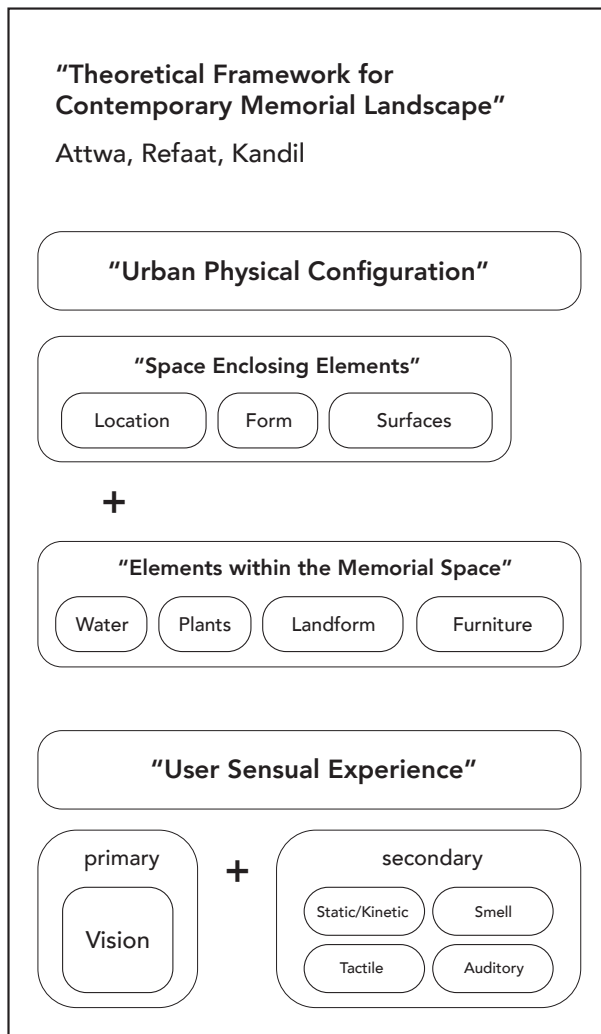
"Theoretical Framework for Contemporary Memorial Landscape"

Attwa, Refaat, Kandil

"Urban Physical Configuration"

"Space Enclosing Elements"

Location

Form

Surfaces

+

"Elements within the Memorial Space"

Water

Plants

Landform

Furniture

"User Sensual Experience"

primary

Vision

+

secondary

Static/Kinetic

Smell

Tactile

Auditory